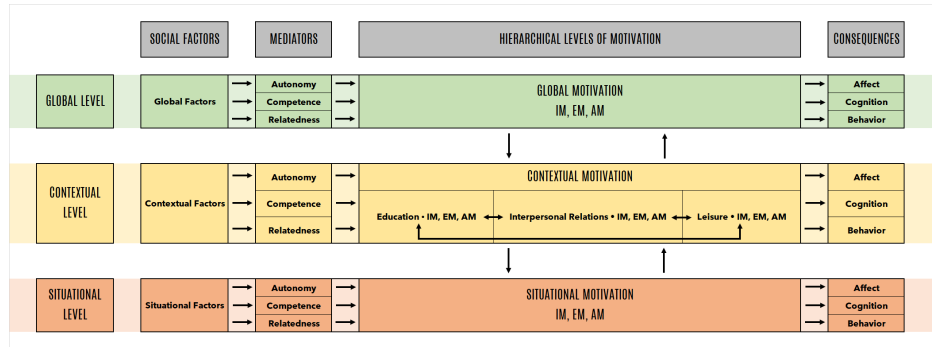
SOCIAL FACTORS
MEDIATORS
HIERARCHICAL LEVELS OF MOTIVATION
CONSEQUENCES

GLOBAL LEVEL
Global Factors
Autonomy
Competence
Relatedness
GLOBAL MOTIVATION
IM, EM, AM
Affect
Cognition
Behavior

CONTEXTUAL LEVEL
Contextual Factors
Autonomy
Competence
Relatedness
CONTEXTUAL MOTIVATION
Education • IM, EM, AM
Interpersonal Relations • IM, EM, AM
Leisure • IM, EM, AM
Affect
Cognition
Behavior

SITUATIONAL LEVEL
Situational Factors
Autonomy
Competence
Relatedness
SITUATIONAL MOTIVATION
IM, EM, AM
Affect
Cognition
Behavior